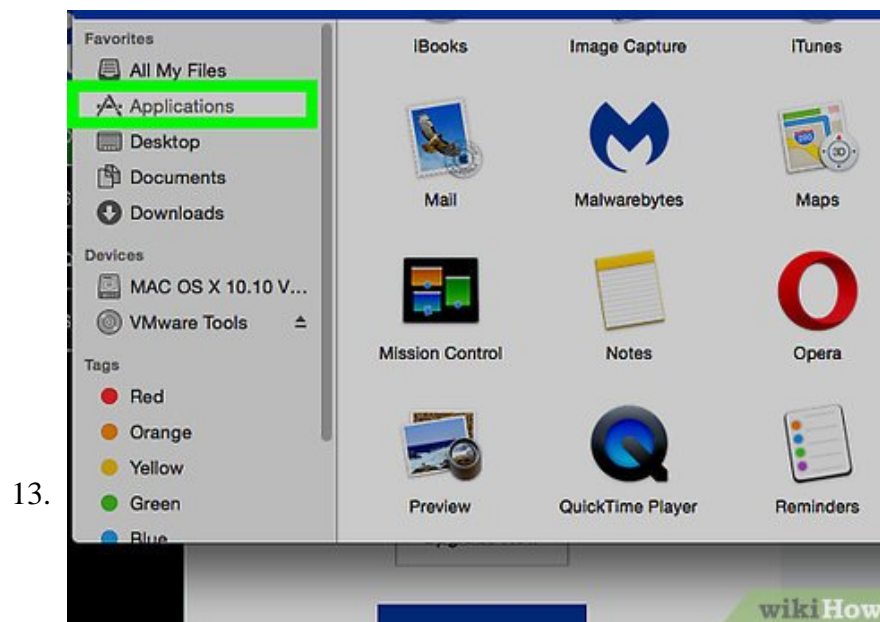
13.

Favorites
All My Files
Applications
Desktop
Documents
Downloads
Devices
MAC OS X 10.10 V...
VMware Tools
Tags
Red
Orange
Yellow
Green
Blue

iBooks
Image Capture
iTunes
Mail
Malwarebytes
Maps
Mission Control
Notes
Opera
Preview
QuickTime Player
Reminders

wikiHow